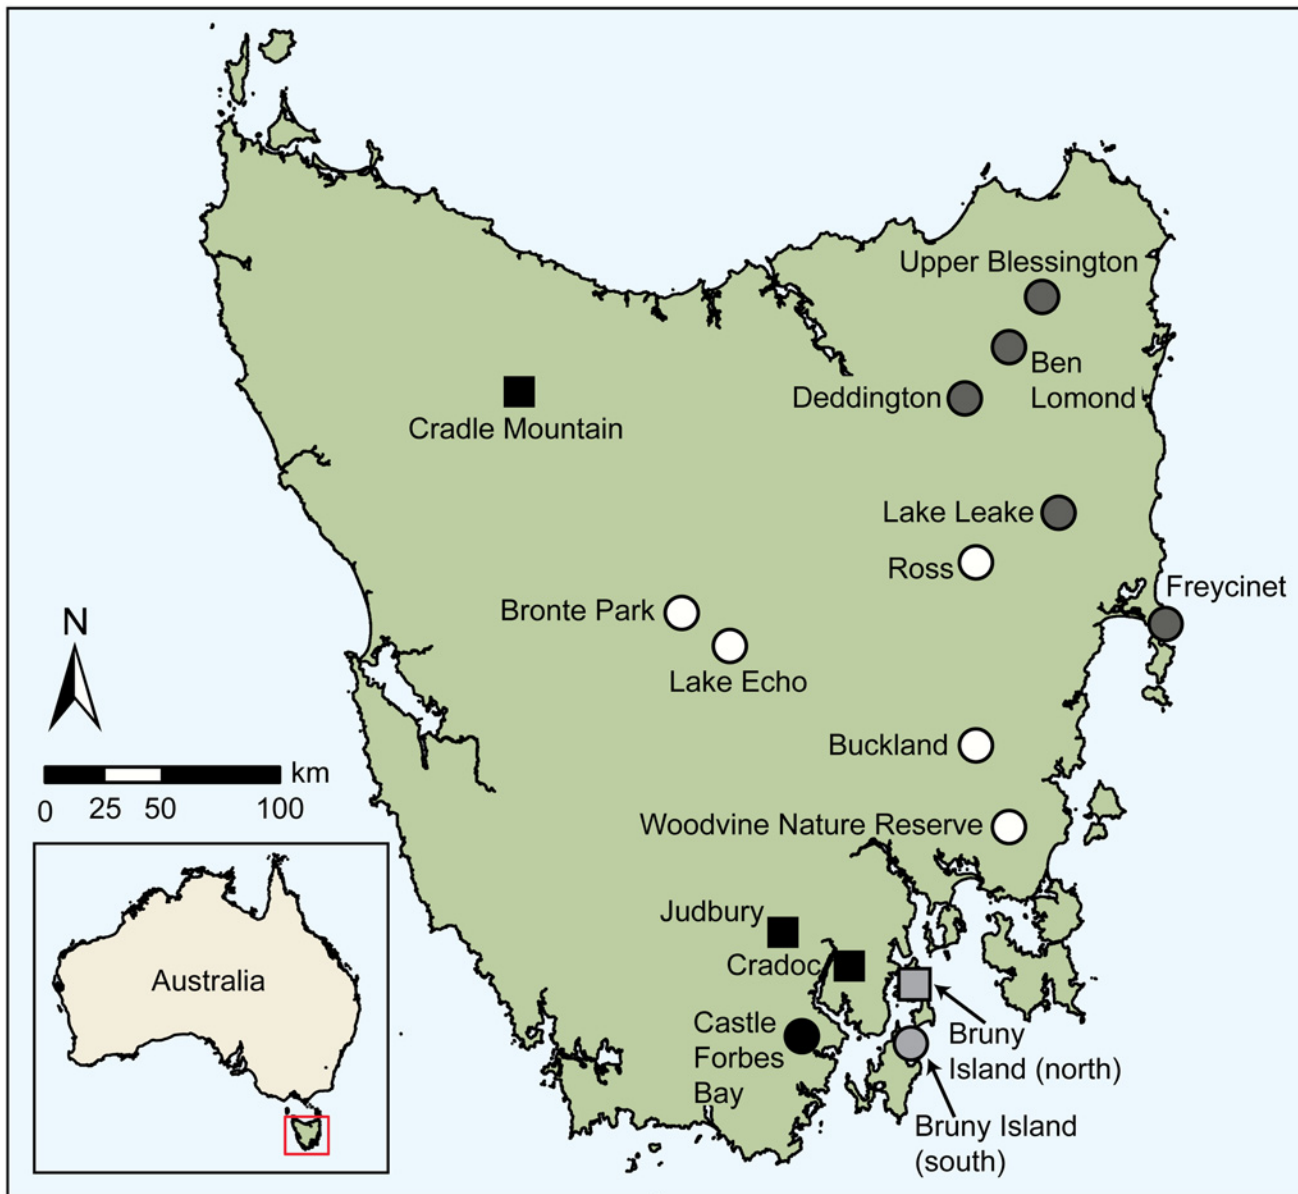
Upper Blessington
Ben Lomond
Deddington
Cradle Mountain
Lake Leake
Ross
Freycinet
Bronte Park
Lake Echo
N
Buckland
km
0 25 50 100
Woodvine Nature Reserve
Australia
Judbury
Cradoc
Castle Forbes Bay
Bruny Island (north)
Bruny Island (south)